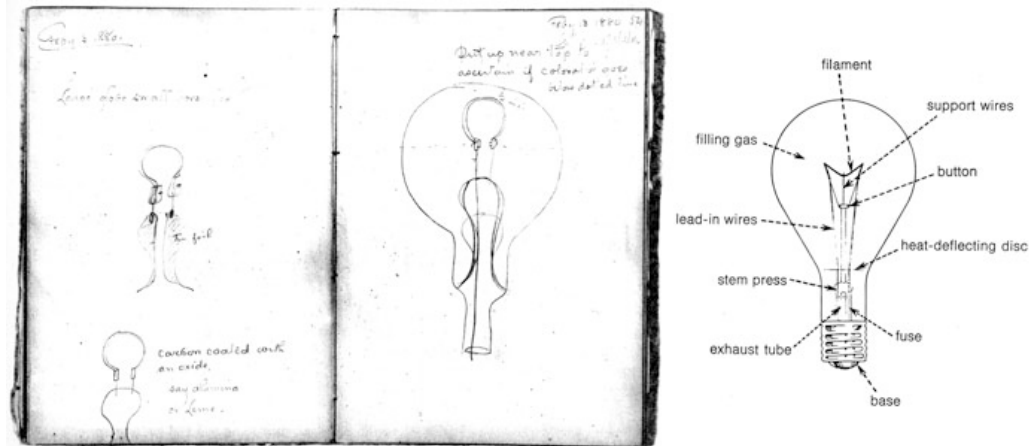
Feb 4 1880

Lower side small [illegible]

Tin foil

Carbon coated with an oxide say alumina or Lime.

Feb 3 1880 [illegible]

Put up near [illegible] to ascertain if color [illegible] along dotted line

filament
support wires
filling gas
button
lead-in wires
heat-deflecting disc
stem press
fuse
exhaust tube
base